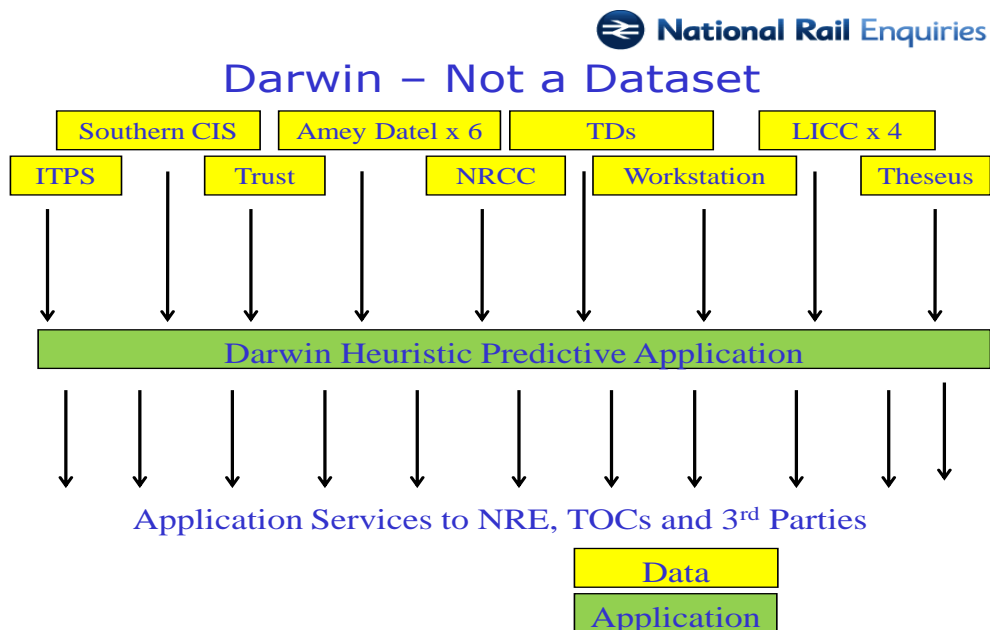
National Rail Enquiries

Darwin – Not a Dataset

Southern CIS

Amey Datel x 6

TDs

LICC x 4

ITPS

Trust

NRCC

Workstation

Theseus

Darwin Heuristic Predictive Application

Application Services to NRE, TOCs and 3$^{rd}$ Parties

Data

Application